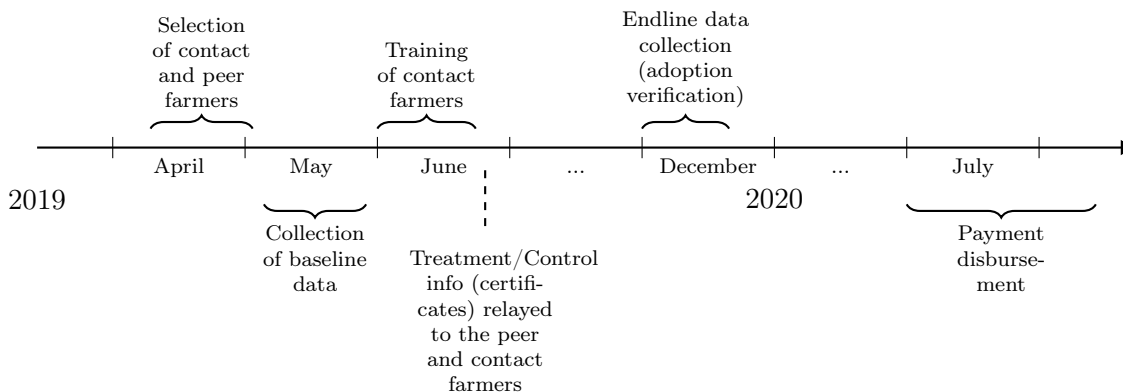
Selection of contact and peer farmers

Training of contact farmers

Endline data collection (adoption verification)

April

May

June

...

December

...

July

2019

2020

Collection of baseline data

Treatment/Control info (certificates) relayed to the peer and contact farmers

Payment disbursement